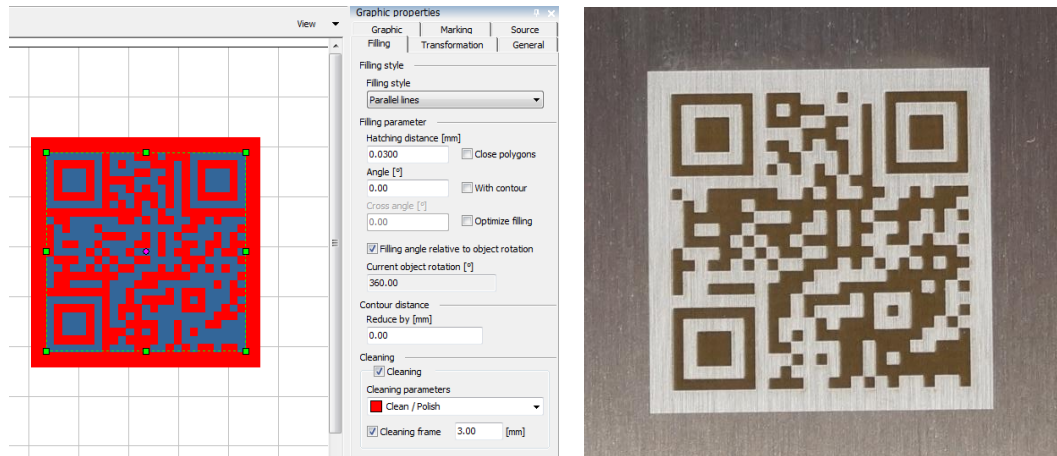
View

Graphic properties

Graphic | Marking | Source
Filling | Transformation | General

Filling style
Filling style
Parallel lines

Filling parameter
Hatching distance [mm]
0.0300
Close polygons
Angle [°]
0.00
With contour
Cross angle [°]
0.00
Optimize filling
Filling angle relative to object rotation
Current object rotation [°]
360.00

Contour distance
Reduce by [mm]
0.00

Cleaning
Cleaning
Cleaning parameters
Clean / Polish
Cleaning frame 3.00 [mm]